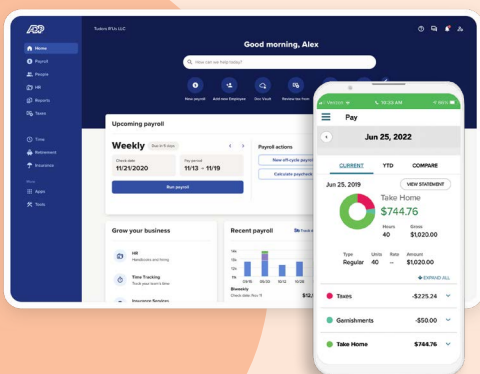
ADP

Tudors R Us LLC

Home
Payroll
People
HR
Reports
Taxes

Time
Retirement
Insurance

More
Apps
Tools

Good morning, Alex

How can we help you today?

New payroll
Add new Employee
Doc Vault
Review tax form

Upcoming payroll

Weekly
Due in 6 days

Check date
11/21/2020

Pay period
11/13 → 11/19

Run payroll

Payroll actions

New off-cycle payroll

Calculate paycheck

Grow your business

HR
Handbooks and hiring

Time Tracking
Track your team's time

Insurance Services

Recent payroll

Weekly
Check dates Nov 11

Verizon
10:33 AM

Pay

Jun 25, 2022

CURRENT
YTD
COMPARE

Jun 25, 2019
VIEW STATEMENT

Take Home
$744.76

Hours
40

Gross
$1,020.00

Type
Regular

Units
40

Rate
–

Amount
$1,020.00

EXPAND ALL

Taxes
-$225.24

Garnishments
-$50.00

Take Home
$744.76